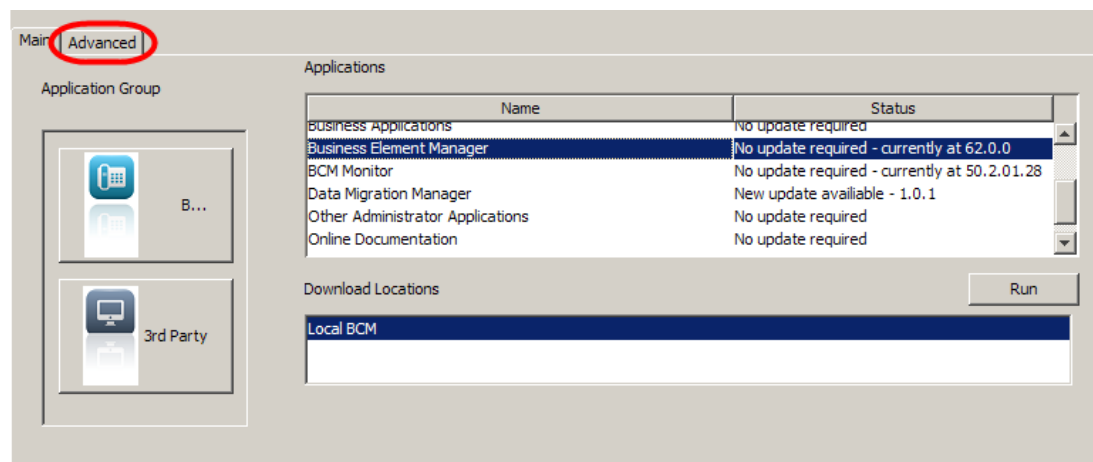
Main Advanced

Application Group

B...

3rd Party

Applications

| Name | Status |
|---|---|
| Business Applications | No update required |
| Business Element Manager | No update required - currently at 62.0.0 |
| BCM Monitor | No update required - currently at 50.2.01.28 |
| Data Migration Manager | New update availiable - 1.0.1 |
| Other Administrator Applications | No update required |
| Online Documentation | No update required |

Download Locations

Run

Local BCM